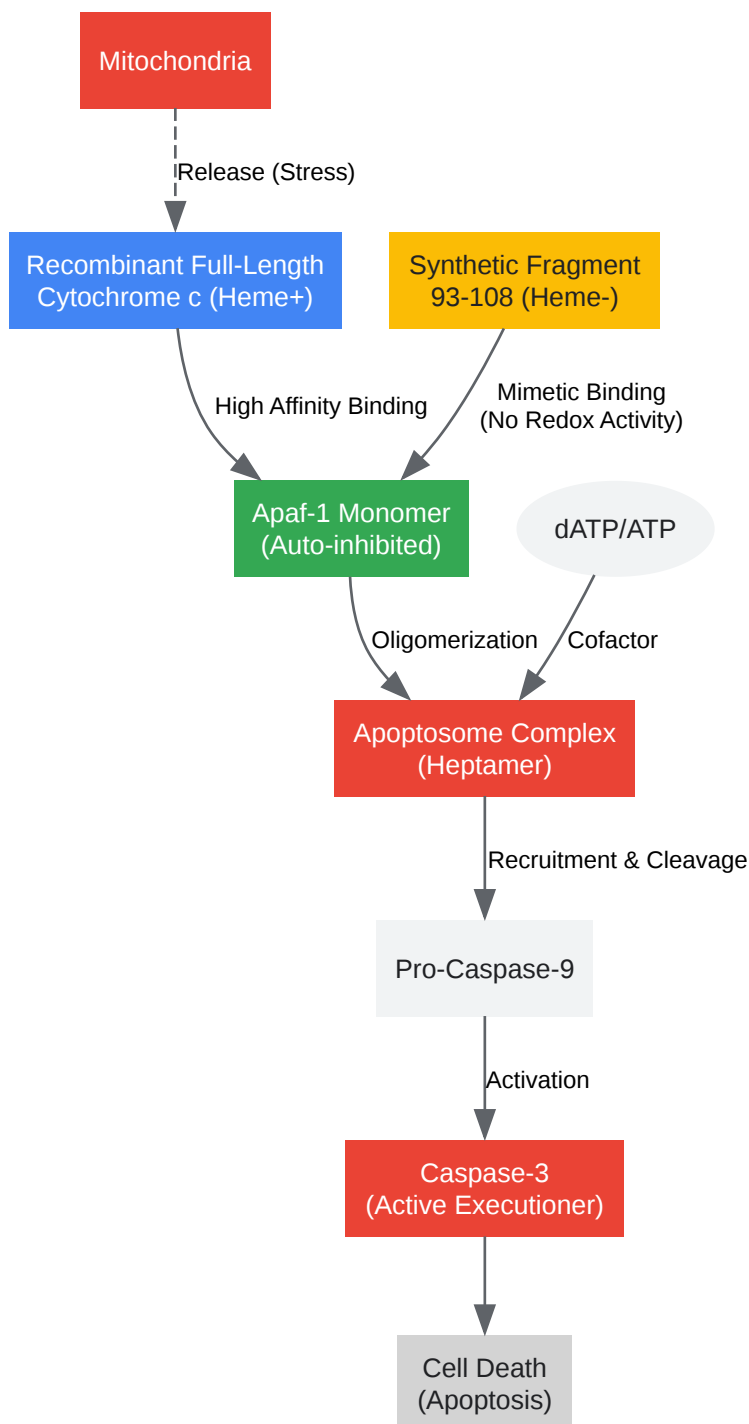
Mitochondria

Release (Stress)

Recombinant Full-Length Cytochrome c (Heme+)

Synthetic Fragment 93-108 (Heme-)

High Affinity Binding

Mimetic Binding (No Redox Activity)

Apaf-1 Monomer (Auto-inhibited)

dATP/ATP

Oligomerization

Cofactor

Apoptosome Complex (Heptamer)

Recruitment & Cleavage

Pro-Caspase-9

Activation

Caspase-3 (Active Executioner)

Cell Death (Apoptosis)